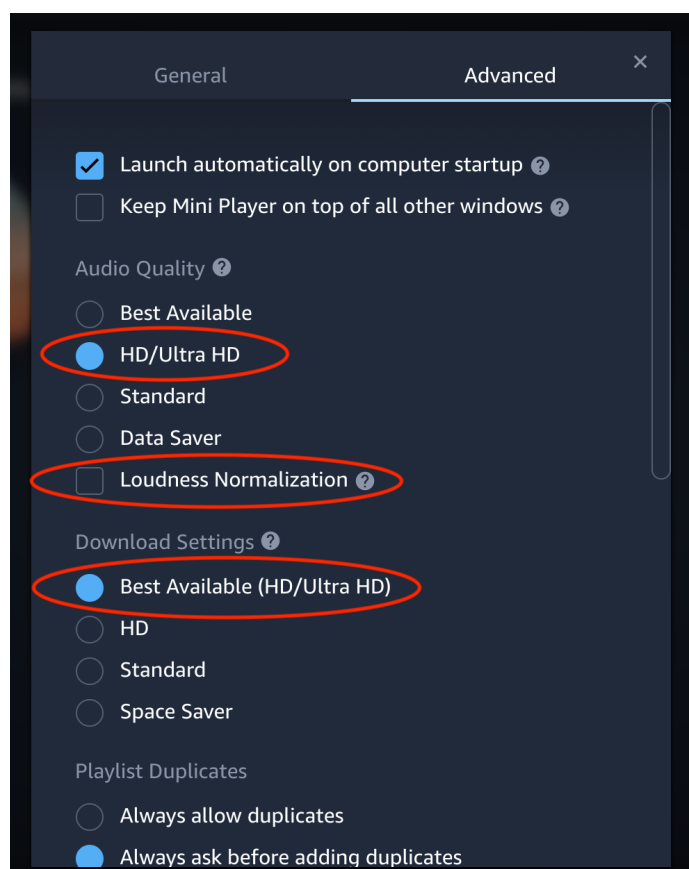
General
Advanced
×

Launch automatically on computer startup ?
Keep Mini Player on top of all other windows ?

Audio Quality ?
Best Available
HD/Ultra HD
Standard
Data Saver
Loudness Normalization ?

Download Settings ?
Best Available (HD/Ultra HD)
HD
Standard
Space Saver

Playlist Duplicates
Always allow duplicates
Always ask before adding duplicates